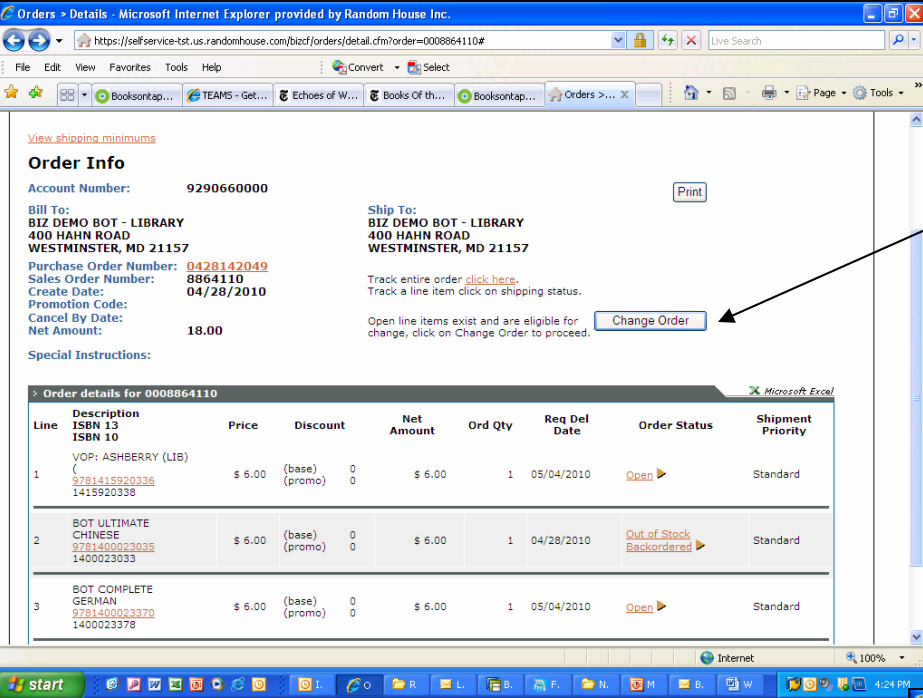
Orders > Details - Microsoft Internet Explorer provided by Random House Inc.

https://selfservice-tst.us.randomhouse.com/bizcf/orders/detail.cfm?order=0008864110#

Live Search

File Edit View Favorites Tools Help

Convert Select

Booksontap... TEAMS - Get... Echoes of W... Books Of th... Booksontap... Orders >...

Page Tools

View shipping minimums

Order Info

Account Number: 9290660000

Print

Bill To:
BIZ DEMO BOT - LIBRARY
400 HAHN ROAD
WESTMINSTER, MD 21157

Ship To:
BIZ DEMO BOT - LIBRARY
400 HAHN ROAD
WESTMINSTER, MD 21157

Purchase Order Number: 0428142049
Sales Order Number: 8864110
Create Date: 04/28/2010
Promotion Code:
Cancel By Date:
Net Amount: 18.00

Track entire order click here.
Track a line item click on shipping status.

Open line items exist and are eligible for change, click on Change Order to proceed.

Change Order

Special Instructions:

Order details for 0008864110

Microsoft Excel

| Line | Description ISBN 13 ISBN 10 | Price | Discount | Net Amount | Ord Qty | Req Del Date | Order Status | Shipment Priority |
|---|---|---|---|---|---|---|---|---|
| 1 | VOP: ASHBERRY (LIB) ( 9781415920336 1415920338 | $ 6.00 | (base) 0 (promo) 0 | $ 6.00 | 1 | 05/04/2010 | Open | Standard |
| 2 | BOT ULTIMATE CHINESE 9781400023035 1400023033 | $ 6.00 | (base) 0 (promo) 0 | $ 6.00 | 1 | 04/28/2010 | Out of Stock Backordered | Standard |
| 3 | BOT COMPLETE GERMAN 9781400023370 1400023378 | $ 6.00 | (base) 0 (promo) 0 | $ 6.00 | 1 | 05/04/2010 | Open | Standard |

Internet 100%

start I. O R L. B. F. N. M B. W 4:24 PM